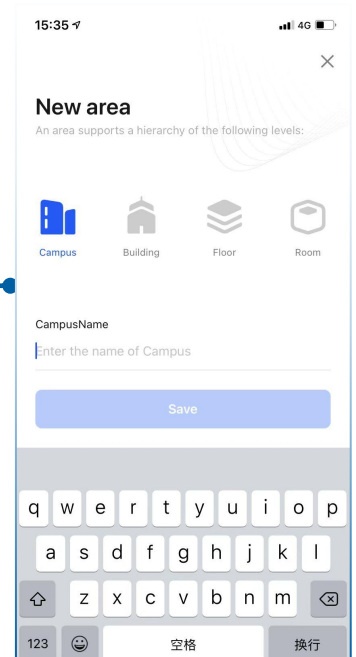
15:35
4G

×

New area
An area supports a hierarchy of the following levels:

Campus
Building
Floor
Room

CampusName
Enter the name of Campus

Save

q w e r t y u i o p
a s d f g h j k l
z x c v b n m
123
空格
换行